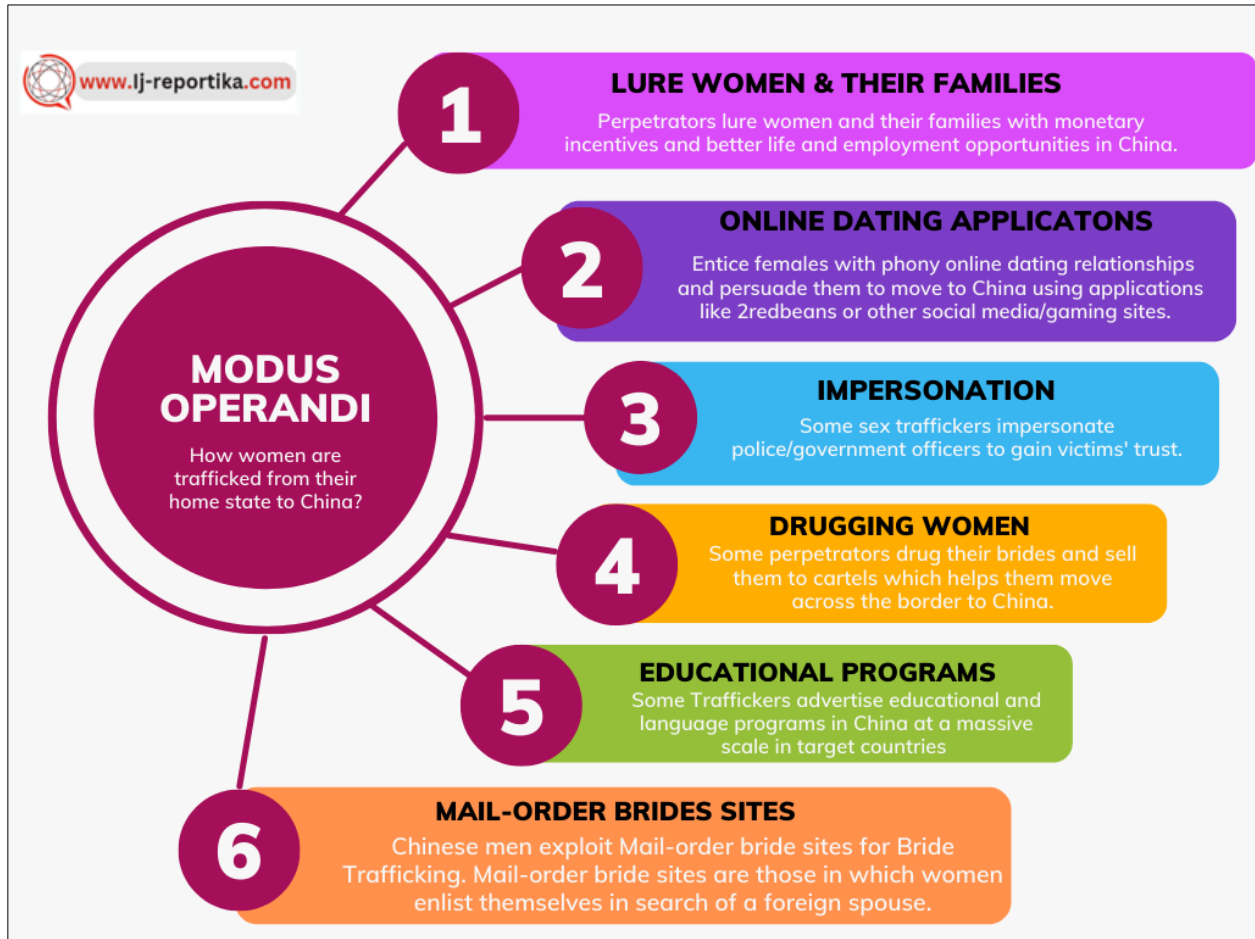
www.lj-reportika.com

MODUS OPERANDI

How women are trafficked from their home state to China?

1

LURE WOMEN & THEIR FAMILIES

Perpetrators lure women and their families with monetary incentives and better life and employment opportunities in China.

2

ONLINE DATING APPLICATONS

Entice females with phony online dating relationships and persuade them to move to China using applications like 2redbeans or other social media/gaming sites.

3

IMPERSONATION

Some sex traffickers impersonate police/government officers to gain victims' trust.

4

DRUGGING WOMEN

Some perpetrators drug their brides and sell them to cartels which helps them move across the border to China.

5

EDUCATIONAL PROGRAMS

Some Traffickers advertise educational and language programs in China at a massive scale in target countries

6

MAIL-ORDER BRIDES SITES

Chinese men exploit Mail-order bride sites for Bride Trafficking. Mail-order bride sites are those in which women enlist themselves in search of a foreign spouse.